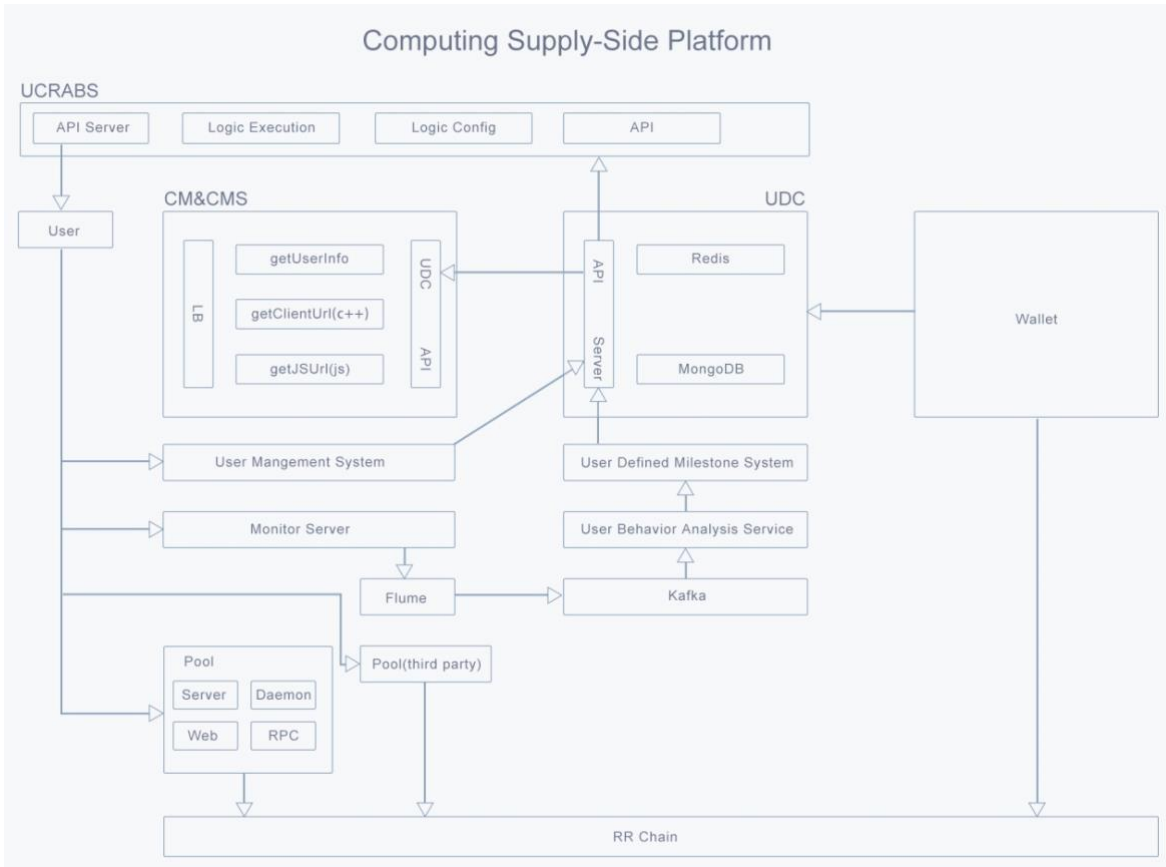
Computing Supply-Side Platform

UCRABS

API Server

Logic Execution

Logic Config

API

User

CM&CMS

LB

getUserInfo

getClientUrl(c++)

getJSUrl(js)

UDC

API

UDC

API

Server

Redis

MongoDB

Wallet

User Mangement System

User Defined Milestone System

Monitor Server

User Behavior Analysis Service

Flume

Kafka

Pool

Server

Daemon

Web

RPC

Pool(third party)

RR Chain